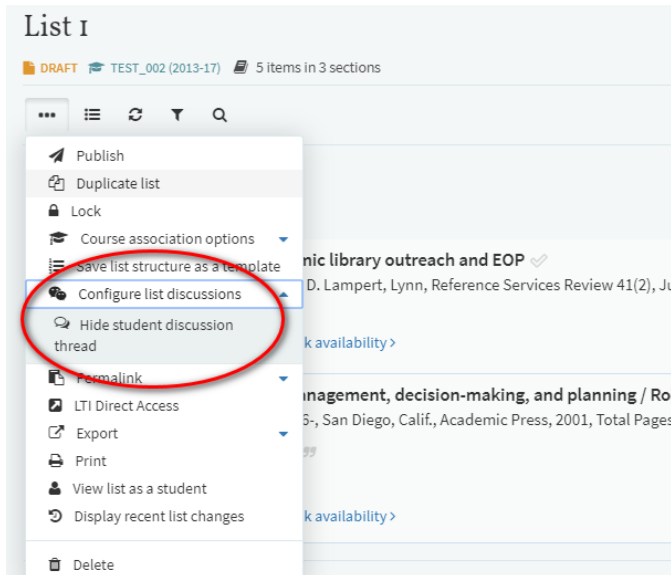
List 1

DRAFT TEST_002 (2013-17) 5 items in 3 sections

Publish
Duplicate list
Lock
Course association options
Save list structure as a template
Configure list discussions
Hide student discussion thread
Permalink
LTI Direct Access
Export
Print
View list as a student
Display recent list changes
Delete

nic library outreach and EOP
D. Lampert, Lynn, Reference Services Review 41(2), Ju
k availability >

nagement, decision-making, and planning / Ro
6-, San Diego, Calif., Academic Press, 2001, Total Pages
k availability >